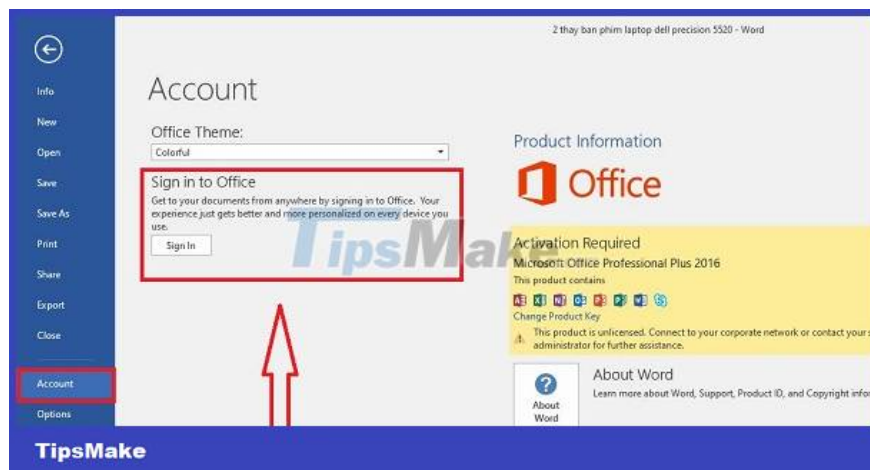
2 thay ban phim laptop dell precision 5520 - Word

Info
New
Open
Save
Save As
Print
Share
Export
Close
Account
Options

Account

Office Theme:
Colorful

Sign in to Office
Get to your documents from anywhere by signing in to Office. Your experience just gets better and more personalized on every device you use.
Sign In

TipsMake

Product Information
Office

Activation Required
Microsoft Office Professional Plus 2016
This product contains
Change Product Key
This product is unlicensed. Connect to your corporate network or contact your s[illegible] administrator for further assistance.

About Word
Learn more about Word, Support, Product ID, and Copyright infor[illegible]
About Word

TipsMake